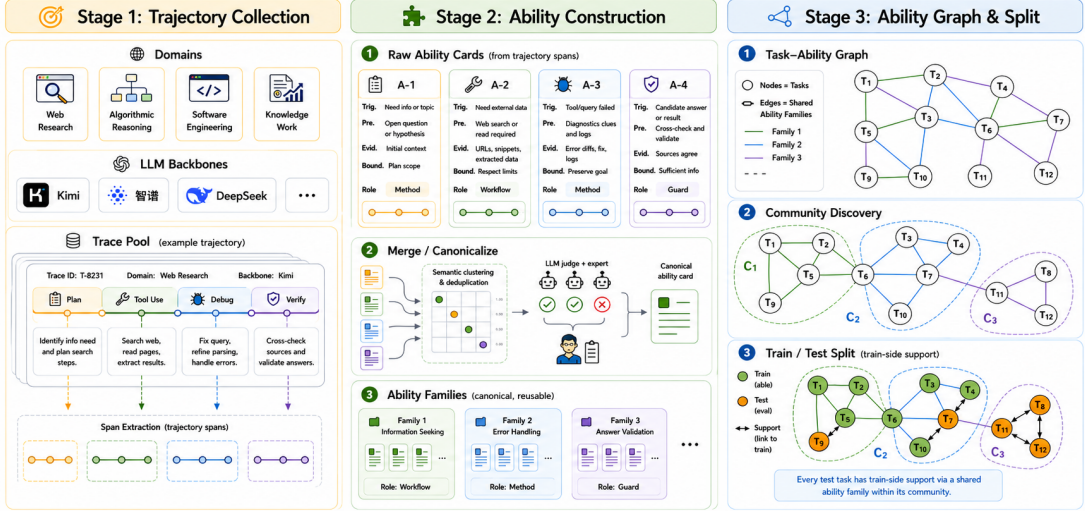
Stage 1: Trajectory Collection

Domains

Web Research
Algorithmic Reasoning
Software Engineering
Knowledge Work

LLM Backbones

Kimi
智谱
DeepSeek
...

Trace Pool (example trajectory)

Trace ID: T-8231 Domain: Web Research Backbone: Kimi

Plan
Identify info need and plan search steps.

Tool Use
Search web, read pages, extract results.

Debug
Fix query, refine parsing, handle errors.

Verify
Cross-check sources and validate answers.

Span Extraction (trajectory spans)

Stage 2: Ability Construction

1 Raw Ability Cards (from trajectory spans)

A-1
Trig. Need info or topic
Pre. Open question or hypothesis
Evid. Initial context
Bound. Plan scope
Role Method

A-2
Trig. Need external data
Pre. Web search or read required
Evid. URLs, snippets, extracted data
Bound. Respect limits
Role Workflow

A-3
Trig. Tool/query failed
Pre. Diagnostics clues and logs
Evid. Error diffs, fix, logs
Bound. Preserve goal
Role Method

A-4
Trig. Candidate answer or result
Pre. Cross-check and validate
Evid. Sources agree
Bound. Sufficient info
Role Guard

2 Merge / Canonicalize

Semantic clustering & deduplication
LLM judge + expert
Canonical ability card

3 Ability Families (canonical, reusable)

Family 1 Information Seeking
Role: Workflow

Family 2 Error Handling
Role: Method

Family 3 Answer Validation
Role: Guard

...

Stage 3: Ability Graph & Split

1 Task–Ability Graph

Nodes = Tasks
Edges = Shared Ability Families
Family 1
Family 2
Family 3
- - -

T1 T2 T3 T4 T5 T6 T7 T9 T10 T11 T12

2 Community Discovery

C1 C2 C3
T1 T2 T3 T4 T5 T6 T7 T8 T9 T10 T11 T12

3 Train / Test Split (train-side support)

Train (able)
Test (eval)
Support (link to train)

T1 T2 T3 T4 T5 T6 T7 T8 T9 T10 T11 T12
C2 C3

Every test task has train-side support via a shared ability family within its community.